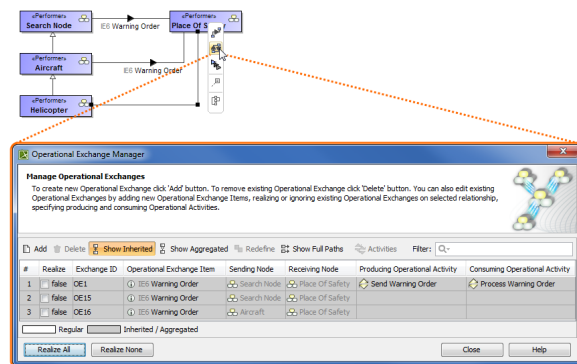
«Performer»
Search Node

IE6 Warning Order

«Performer»
Place Of S

«Performer»
Aircraft

IE6 Warning Order

«Performer»
Helicopter

Operational Exchange Manager

Manage Operational Exchanges

To create new Operational Exchange click 'Add' button. To remove existing Operational Exchange click 'Delete' button. You can also edit existing Operational Exchanges by adding new Operational Exchange Items, realizing or ignoring existing Operational Exchanges on selected relationship, specifying producing and consuming Operational Activities.

Add | Delete | Show Inherited | Show Aggregated | Redefine | Show Full Paths | Activities | Filter:

| # | Realize | Exchange ID | Operational Exchange Item | Sending Node | Receiving Node | Producing Operational Activity | Consuming Operational Activity |
|---|---|---|---|---|---|---|---|
| 1 | false | OE1 | IE6 Warning Order | Search Node | Place Of Safety | Send Warning Order | Process Warning Order |
| 2 | false | OE15 | IE6 Warning Order | Search Node | Place Of Safety | | |
| 3 | false | OE16 | IE6 Warning Order | Aircraft | Place Of Safety | | |

Regular | Inherited / Aggregated

Realize All | Realize None | Close | Help